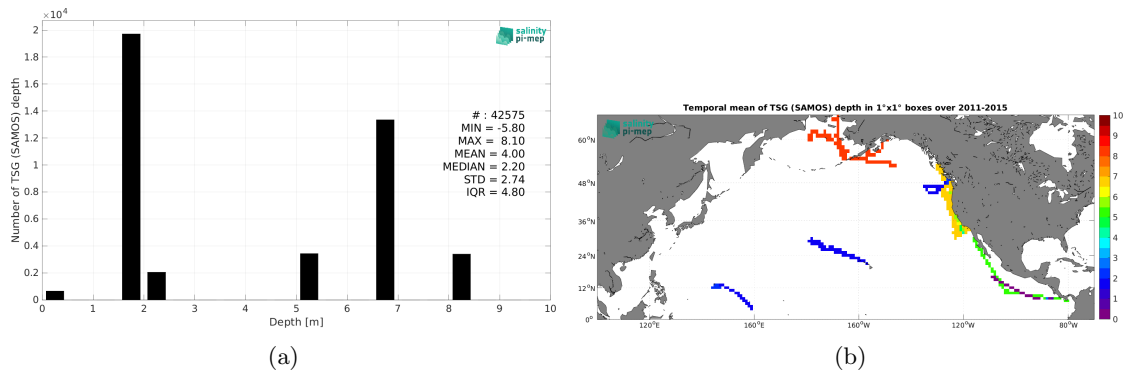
$\times 10^4$

2
1.8
1.6
1.4
1.2
1
0.8
0.6
0.4
0.2
0

Number of TSG (SAMOS) depth

0 1 2 3 4 5 6 7 8 9 10

Depth [m]

salinity pi-mep

# : 42575
MIN = -5.80
MAX = 8.10
MEAN = 4.00
MEDIAN = 2.20
STD = 2.74
IQR = 4.80

(a)

Temporal mean of TSG (SAMOS) depth in 1°x1° boxes over 2011-2015

salinity pi-mep

60°N
48°N
36°N
24°N
12°N
0°

120°E 160°E 160°W 120°W 80°W

10
9
8
7
6
5
4
3
2
1
0

(b)